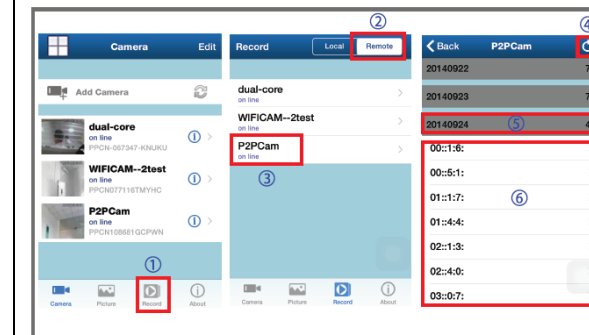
②
④

Camera Edit

Add Camera

dual-core
on line
PPCN-067347-KNUKU

WIFICAM--2test
on line
PPCN077116TMYHC

P2PCam
on line
PPCN108681GCPWN

①

Camera Picture Record About

Record Local Remote

dual-core
on line

WIFICAM--2test
on line

P2PCam
on line

③

Camera Picture Record About

Back P2PCam

20140922 7

20140923 7

20140924 4

⑤

00::1:6:

00::5:1:

01::1:7:

01::4:4:

02::1:3:

02::4:0:

03::0:7:

⑥